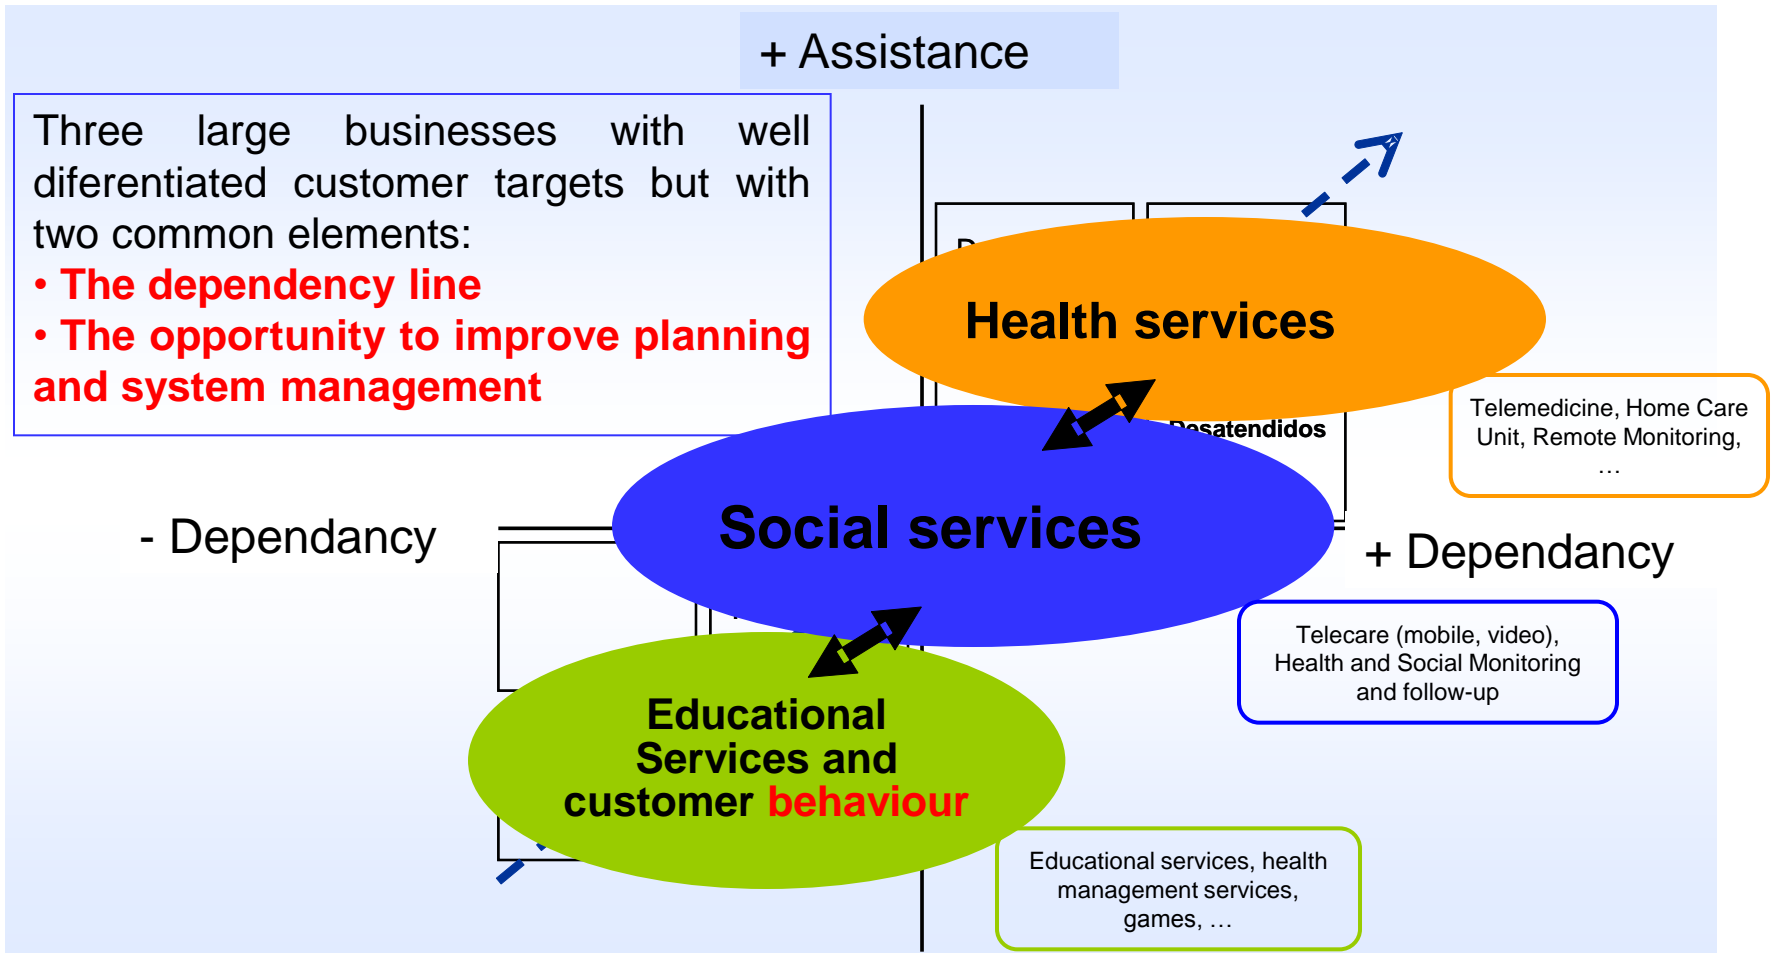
+ Assistance

Three large businesses with well diferentiated customer targets but with two common elements:
• The dependency line
• The opportunity to improve planning and system management

Health services

Desatendidos

Telemedicine, Home Care Unit, Remote Monitoring, …

- Dependancy

Social services

+ Dependancy

Telecare (mobile, video), Health and Social Monitoring and follow-up

Educational Services and customer behaviour

Educational services, health management services, games, …